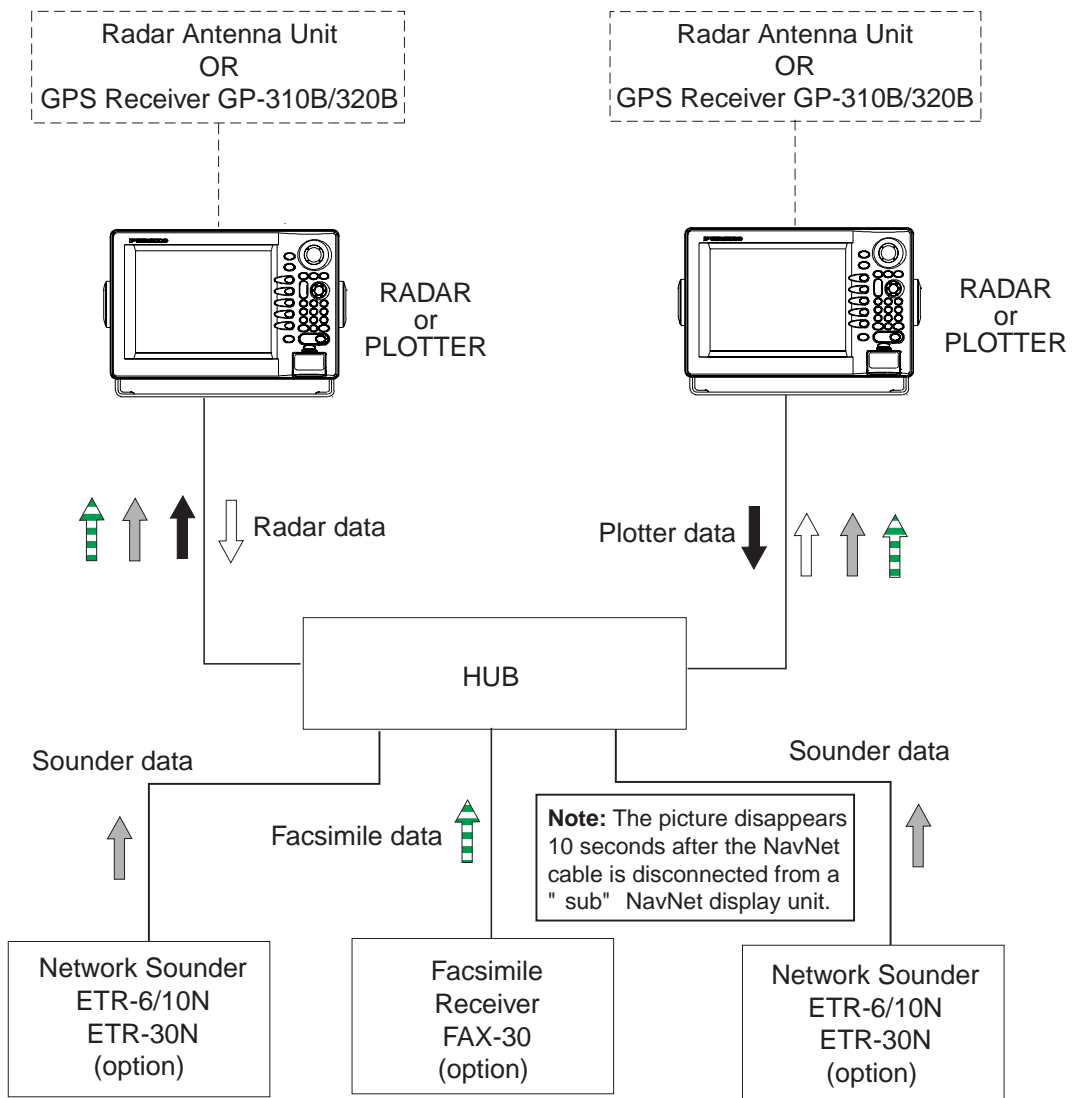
Radar Antenna Unit
OR
GPS Receiver GP-310B/320B

Radar Antenna Unit
OR
GPS Receiver GP-310B/320B

RADAR
or
PLOTTER

RADAR
or
PLOTTER

Radar data

Plotter data

HUB

Sounder data

Sounder data

Facsimile data

**Note:** The picture disappears 10 seconds after the NavNet cable is disconnected from a " sub" NavNet display unit.

Network Sounder
ETR-6/10N
ETR-30N
(option)

Facsimile
Receiver
FAX-30
(option)

Network Sounder
ETR-6/10N
ETR-30N
(option)